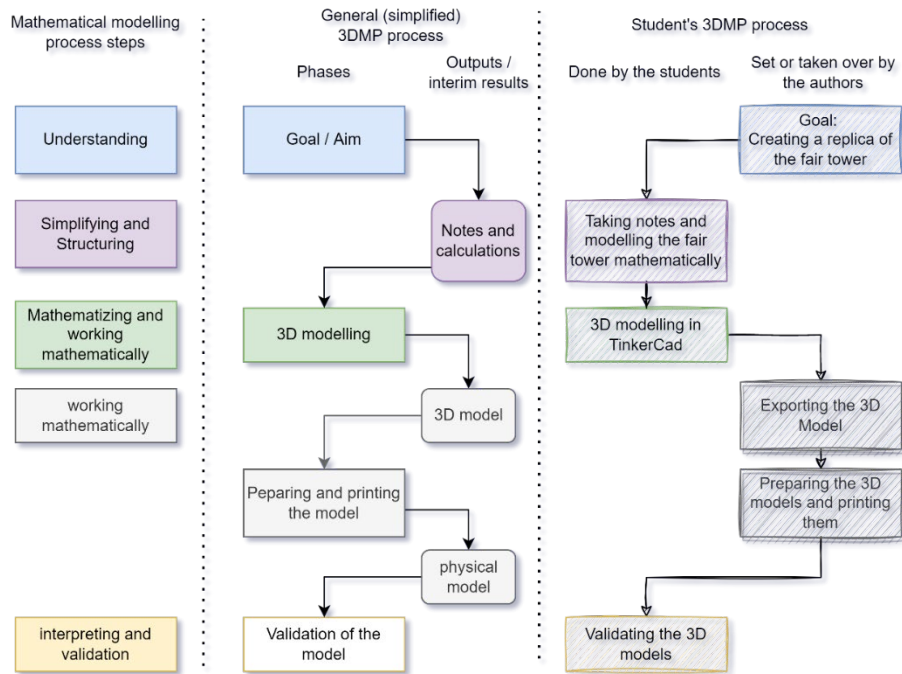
Mathematical modelling process steps

Understanding

Simplifying and Structuring

Mathematizing and working mathematically

working mathematically

interpreting and validation

General (simplified) 3DMP process

Phases

Outputs / interim results

Goal / Aim

Notes and calculations

3D modelling

3D model

Peparing and printing the model

physical model

Validation of the model

Student's 3DMP process

Done by the students

Set or taken over by the authors

Goal: Creating a replica of the fair tower

Taking notes and modelling the fair tower mathematically

3D modelling in TinkerCad

Exporting the 3D Model

Preparing the 3D models and printing them

Validating the 3D models